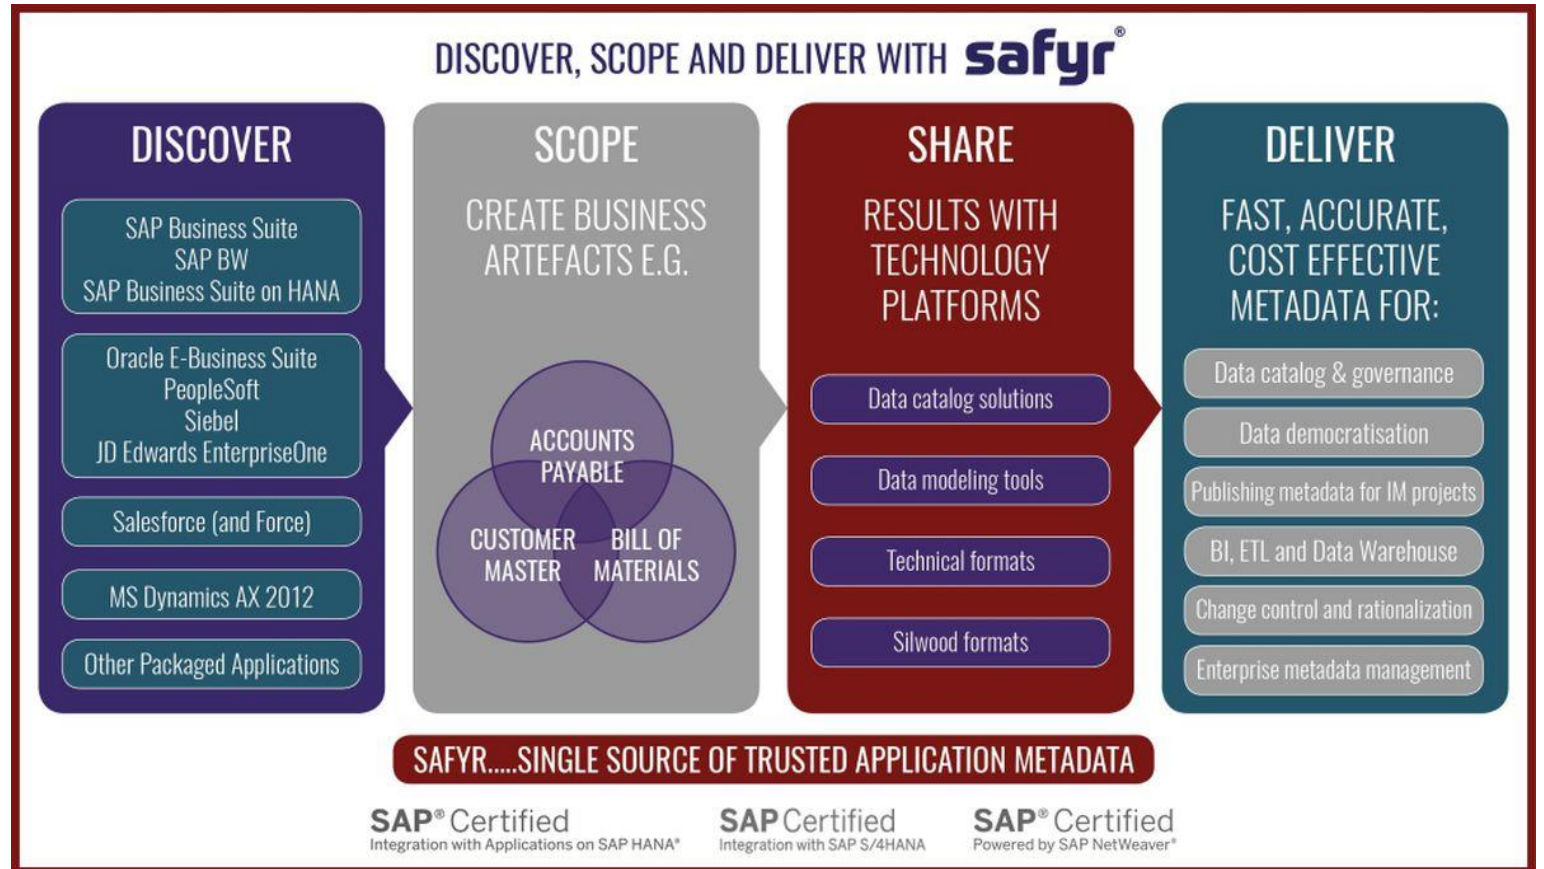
DISCOVER, SCOPE AND DELIVER WITH safyr®

DISCOVER

SAP Business Suite
SAP BW
SAP Business Suite on HANA

Oracle E-Business Suite
PeopleSoft
Siebel
JD Edwards EnterpriseOne

Salesforce (and Force)

MS Dynamics AX 2012

Other Packaged Applications

SCOPE

CREATE BUSINESS ARTEFACTS E.G.

ACCOUNTS PAYABLE

CUSTOMER MASTER

BILL OF MATERIALS

SHARE

RESULTS WITH TECHNOLOGY PLATFORMS

Data catalog solutions

Data modeling tools

Technical formats

Silwood formats

DELIVER

FAST, ACCURATE, COST EFFECTIVE METADATA FOR:

Data catalog & governance

Data democratisation

Publishing metadata for IM projects

BI, ETL and Data Warehouse

Change control and rationalization

Enterprise metadata management

SAFYR.....SINGLE SOURCE OF TRUSTED APPLICATION METADATA

SAP® Certified
Integration with Applications on SAP HANA®

SAP Certified
Integration with SAP S/4HANA

SAP® Certified
Powered by SAP NetWeaver®